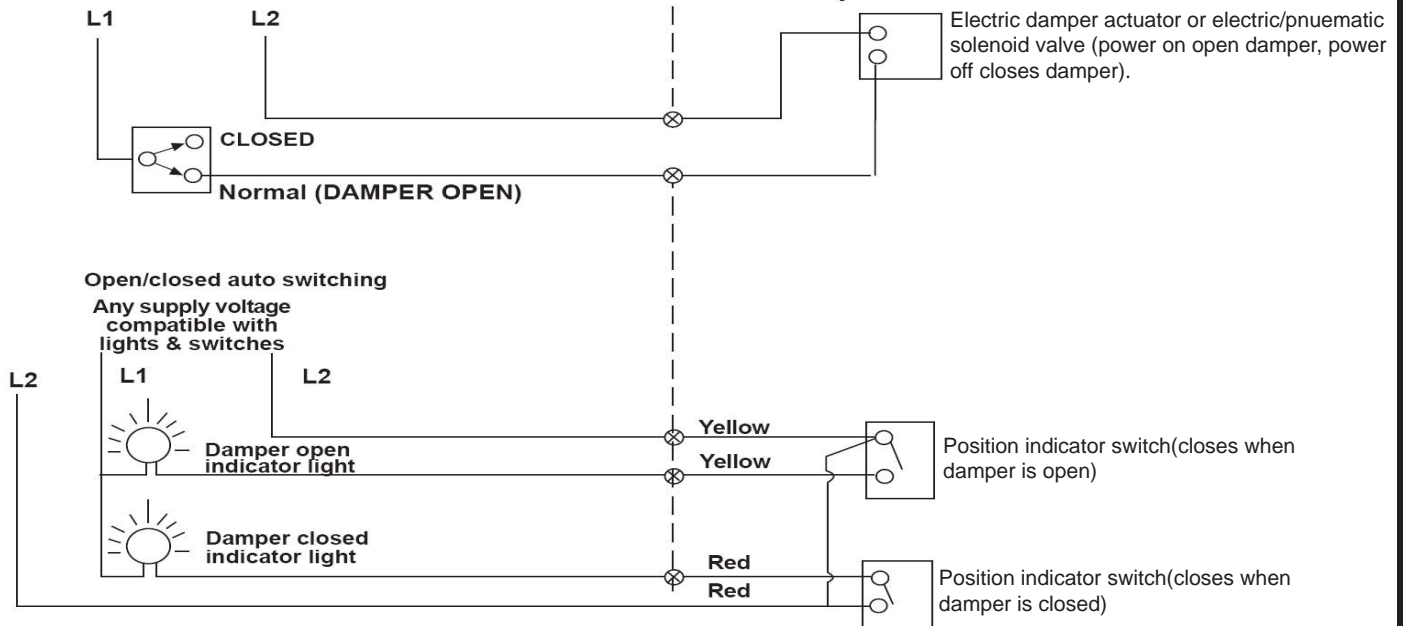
L1

L2

Electric damper actuator or electric/pnuematic solenoid valve (power on open damper, power off closes damper).

CLOSED

Normal (DAMPER OPEN)

Open/closed auto switching

Any supply voltage compatible with lights & switches

L2

L1

L2

Yellow

Damper open indicator light

Yellow

Position indicator switch(closes when damper is open)

Damper closed indicator light

Red

Red

Position indicator switch(closes when damper is closed)